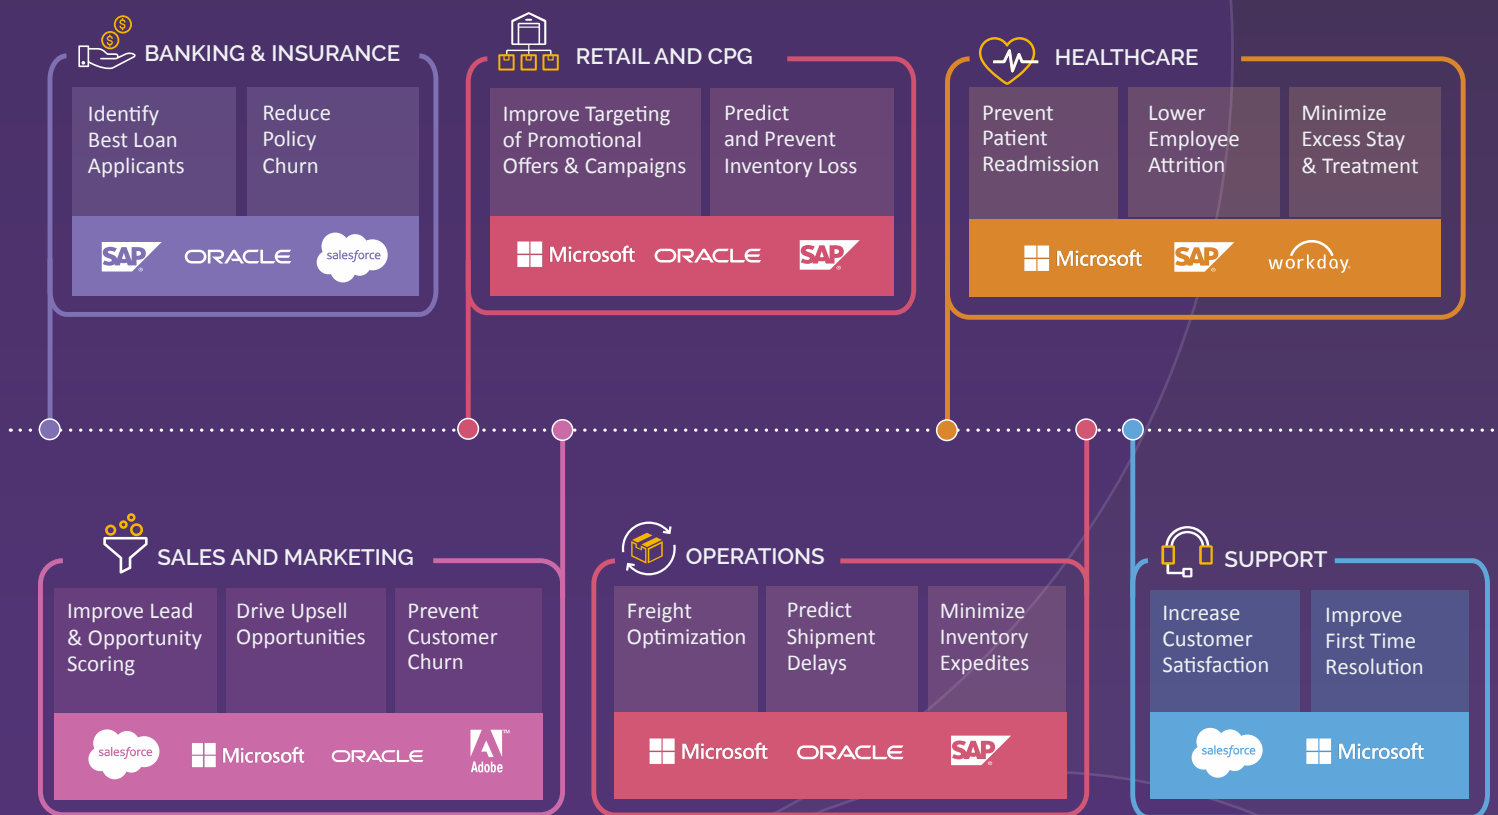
BANKING & INSURANCE

Identify Best Loan Applicants

Reduce Policy Churn

SAP ORACLE salesforce

RETAIL AND CPG

Improve Targeting of Promotional Offers & Campaigns

Predict and Prevent Inventory Loss

Microsoft ORACLE SAP

HEALTHCARE

Prevent Patient Readmission

Lower Employee Attrition

Minimize Excess Stay & Treatment

Microsoft SAP workday.

SALES AND MARKETING

Improve Lead & Opportunity Scoring

Drive Upsell Opportunities

Prevent Customer Churn

salesforce Microsoft ORACLE Adobe

OPERATIONS

Freight Optimization

Predict Shipment Delays

Minimize Inventory Expedites

Microsoft ORACLE SAP

SUPPORT

Increase Customer Satisfaction

Improve First Time Resolution

salesforce Microsoft